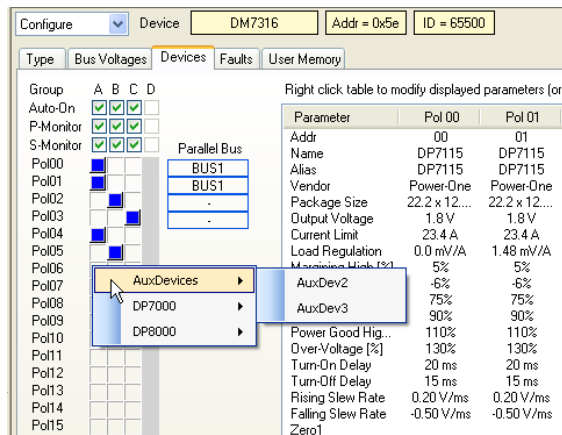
Configure

Device DM7316 Addr = 0x5e ID = 65500

Type Bus Voltages Devices Faults User Memory

Group A B C D
Auto-On
P-Monitor
S-Monitor
Pol00
Pol01
Pol02
Pol03
Pol04
Pol05
Pol06
Pol07
Pol08
Pol09
Pol10
Pol11
Pol12
Pol13
Pol14
Pol15

Parallel Bus
BUS1
BUS1
-
-

AuxDevices
DP7000
DP8000

AuxDev2
AuxDev3

Right click table to modify displayed parameters (or

| Parameter | Pol 00 | Pol 01 |
|---|---|---|
| Addr | 00 | 01 |
| Name | DP7115 | DP7115 |
| Alias | DP7115 | DP7115 |
| Vendor | Power-One | Power-One |
| Package Size | 22.2 x 12.... | 22.2 x 12.... |
| Output Voltage | 1.8 V | 1.8 V |
| Current Limit | 23.4 A | 23.4 A |
| Load Regulation | 0.0 mV/A | 1.48 mV/A |
| Margining High [%] | 5% | 5% |
| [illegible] | -6% | -6% |
| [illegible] | 75% | 75% |
| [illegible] | 90% | 90% |
| Power Good Hig... | 110% | 110% |
| Over-Voltage [%] | 130% | 130% |
| Turn-On Delay | 20 ms | 20 ms |
| Turn-Off Delay | 15 ms | 15 ms |
| Rising Slew Rate | 0.20 V/ms | 0.20 V/ms |
| Falling Slew Rate | -0.50 V/ms | -0.50 V/ms |
| Zero1 | | |